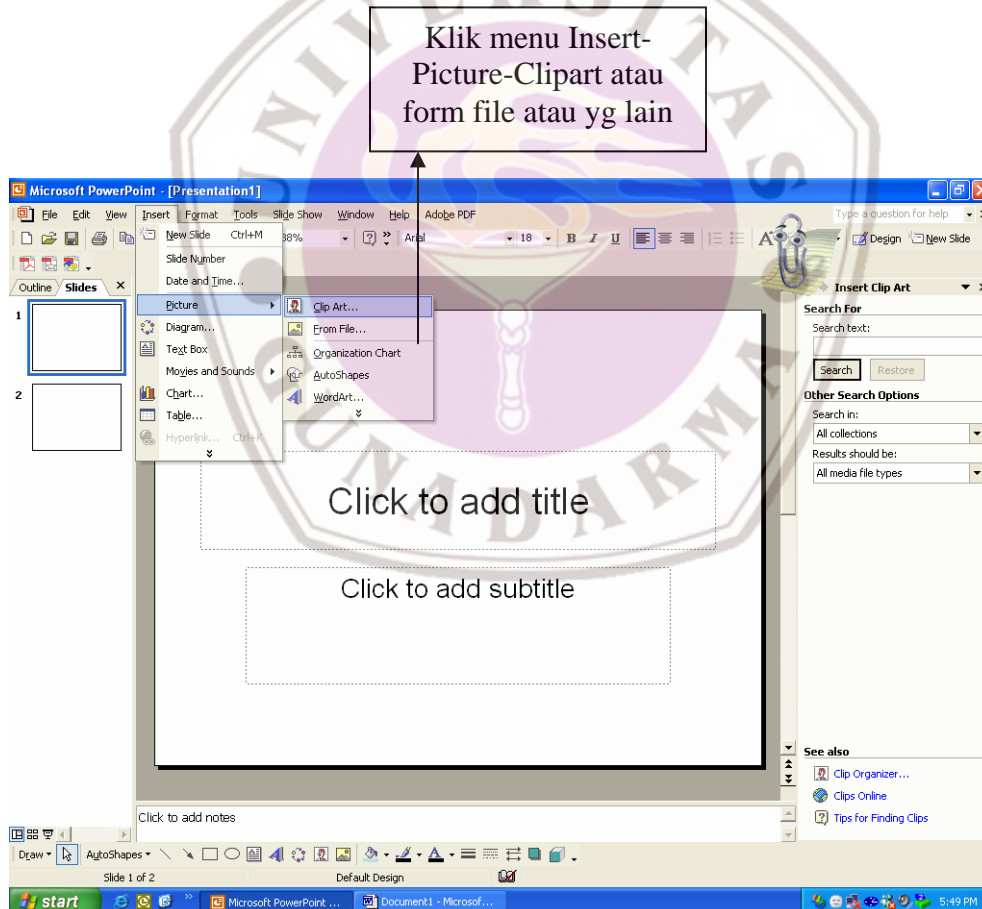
Klik menu Insert-Picture-Clipart atau form file atau yg lain

Microsoft PowerPoint - [Presentation1]

File Edit View Insert Format Tools Slide Show Window Help Adobe PDF

Type a question for help

38% Arial 18 B I U

Design New Slide

Outline Slides

1

2

New Slide Ctrl+M
Slide Number
Date and Time...
Picture
Diagram...
Text Box
Movies and Sounds
Chart...
Table...
Hyperlink... Ctrl+K

Clip Art...
From File...
Organization Chart
AutoShapes
WordArt...

Click to add title

Click to add subtitle

Click to add notes

Insert Clip Art
Search For
Search text:
Search Restore
Other Search Options
Search in:
All collections
Results should be:
All media file types

See also
Clip Organizer...
Clips Online
Tips for Finding Clips

Draw AutoShapes

Slide 1 of 2 Default Design

start Microsoft PowerPoint ... Document1 - Microsof... 5:49 PM